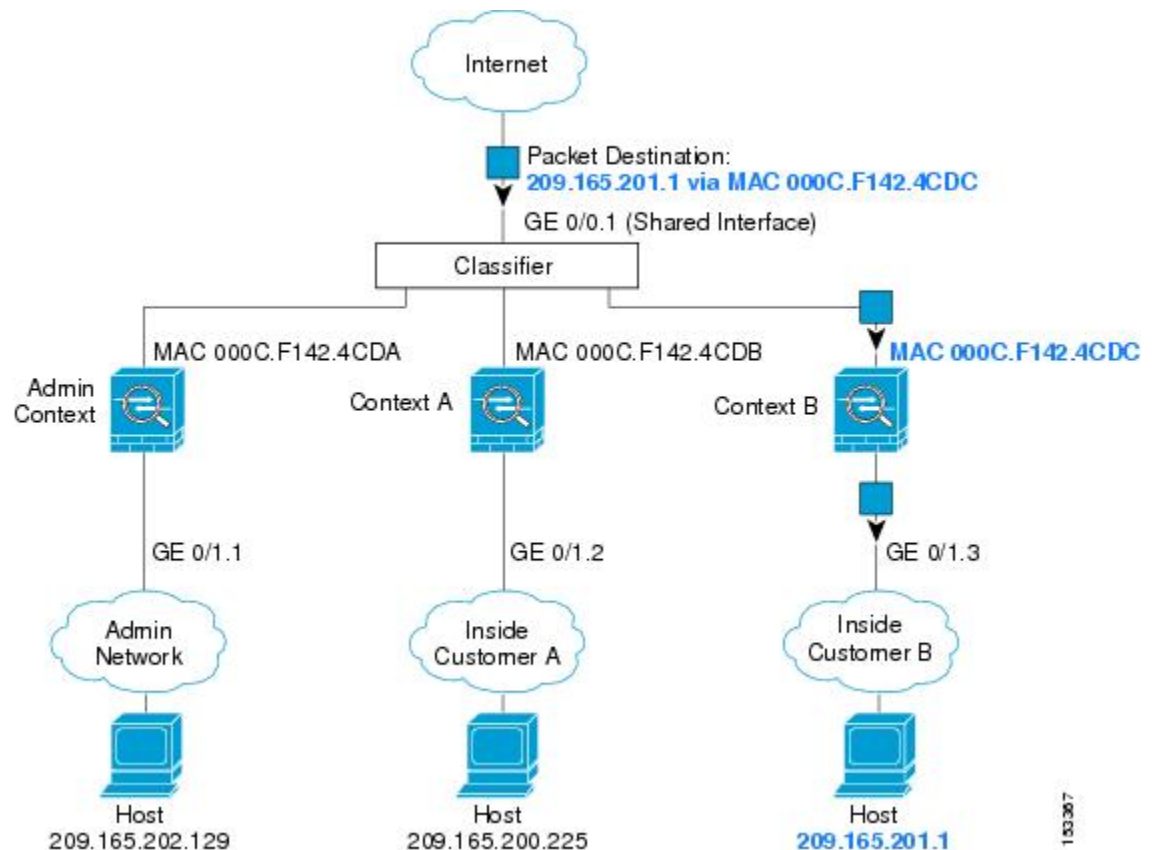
Internet

Packet Destination:
209.165.201.1 via MAC 000C.F142.4CDC

GE 0/0.1 (Shared Interface)

Classifier

MAC 000C.F142.4CDA

MAC 000C.F142.4CDB

MAC 000C.F142.4CDC

Admin Context

Context A

Context B

GE 0/1.1

GE 0/1.2

GE 0/1.3

Admin Network

Inside Customer A

Inside Customer B

Host
209.165.202.129

Host
209.165.200.225

Host
209.165.201.1

153367